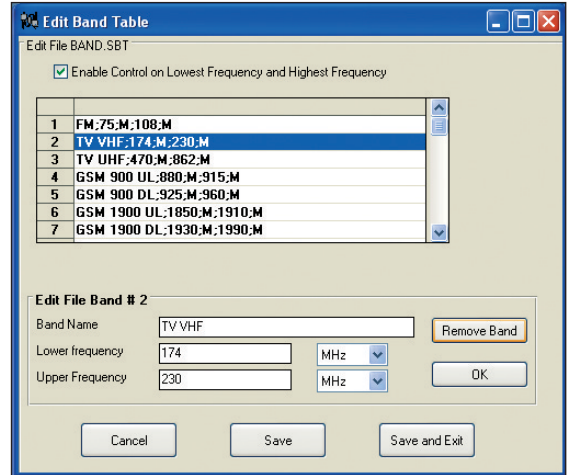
Edit Band Table

Edit File BAND.SBT

Enable Control on Lowest Frequency and Highest Frequency

| | |
|---|---|
| 1 | FM;75;M;108;M |
| 2 | TV VHF;174;M;230;M |
| 3 | TV UHF;470;M;862;M |
| 4 | GSM 900 UL;880;M;915;M |
| 5 | GSM 900 DL;925;M;960;M |
| 6 | GSM 1900 UL;1850;M;1910;M |
| 7 | GSM 1900 DL;1930;M;1990;M |

Edit File Band # 2

Band Name TV VHF

Remove Band

Lower frequency 174 MHz

Upper Frequency 230 MHz

OK

Cancel

Save

Save and Exit